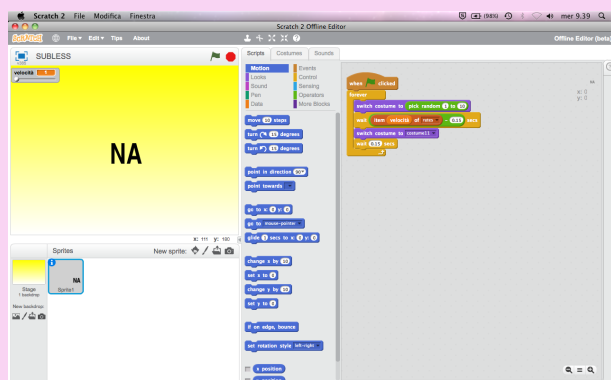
Scratch 2 File Modifica Finestra
(98%) mer 9.39 Q
Scratch 2 Offline Editor
SCRATCH File Edit Tips About
Offline Editor (beta)
SUBLESS
velocità 1
NA
x: 111 y: 100
Sprites
New sprite:
Stage
1 backdrop
New backdrop:
NA
Sprite1
Scripts Costumes Sounds
Motion
Looks
Sound
Pen
Data
Events
Control
Sensing
Operators
More Blocks
move 10 steps
turn 15 degrees
turn 15 degrees
point in direction 90
point towards
go to x: 0 y: 0
go to mouse-pointer
glide 1 secs to x: 0 y: 0
change x by 10
set x to 0
change y by 10
set y to 0
if on edge, bounce
set rotation style left-right
x position
when clicked
forever
switch costume to pick random 1 to 10
wait item velocità of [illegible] - 0.15 secs
switch costume to costume11
wait 0.15 secs
x: 0
y: 0